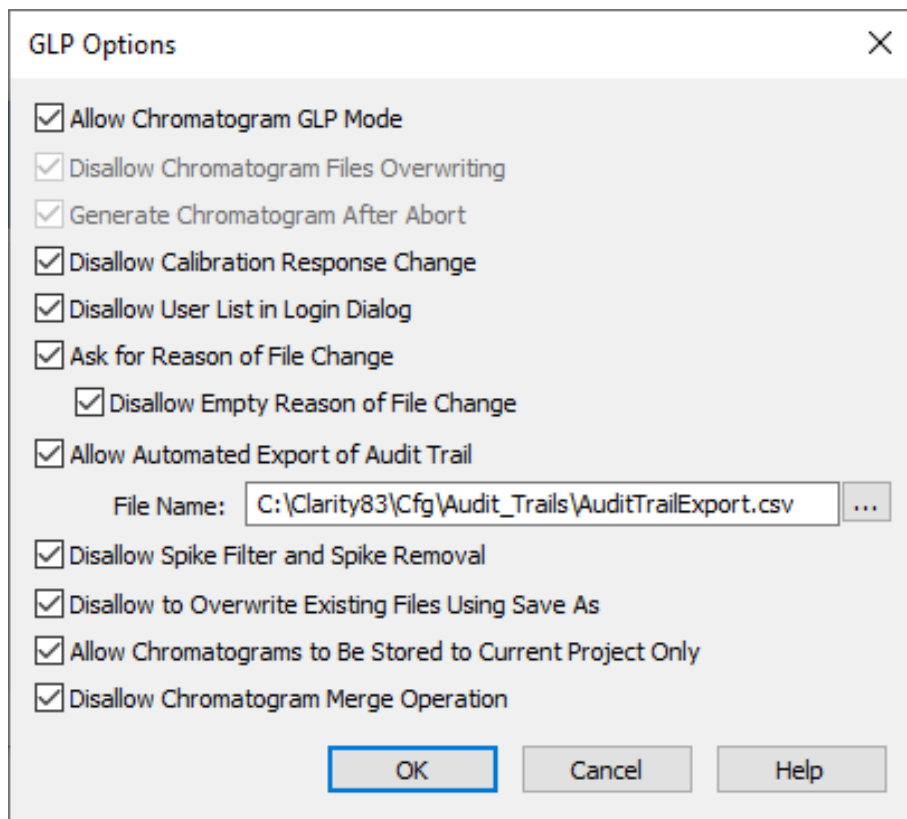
GLP Options

Allow Chromatogram GLP Mode

Disallow Chromatogram Files Overwriting

Generate Chromatogram After Abort

Disallow Calibration Response Change

Disallow User List in Login Dialog

Ask for Reason of File Change

Disallow Empty Reason of File Change

Allow Automated Export of Audit Trail

File Name: C:\Clarity83\Cfg\Audit_Trails\AuditTrailExport.csv ...

Disallow Spike Filter and Spike Removal

Disallow to Overwrite Existing Files Using Save As

Allow Chromatograms to Be Stored to Current Project Only

Disallow Chromatogram Merge Operation

OK Cancel Help